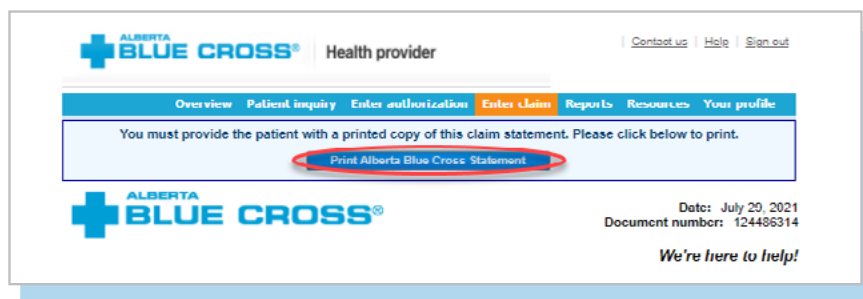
ALBERTA BLUE CROSS® | Health provider

| Contact us | Help | Sign out

Overview Patient inquiry Enter authorization Enter claim Reports Resources Your profile

You must provide the patient with a printed copy of this claim statement. Please click below to print.

Print Alberta Blue Cross Statement

ALBERTA BLUE CROSS®

Date: July 29, 2021
Document number: 124486314

We're here to help!